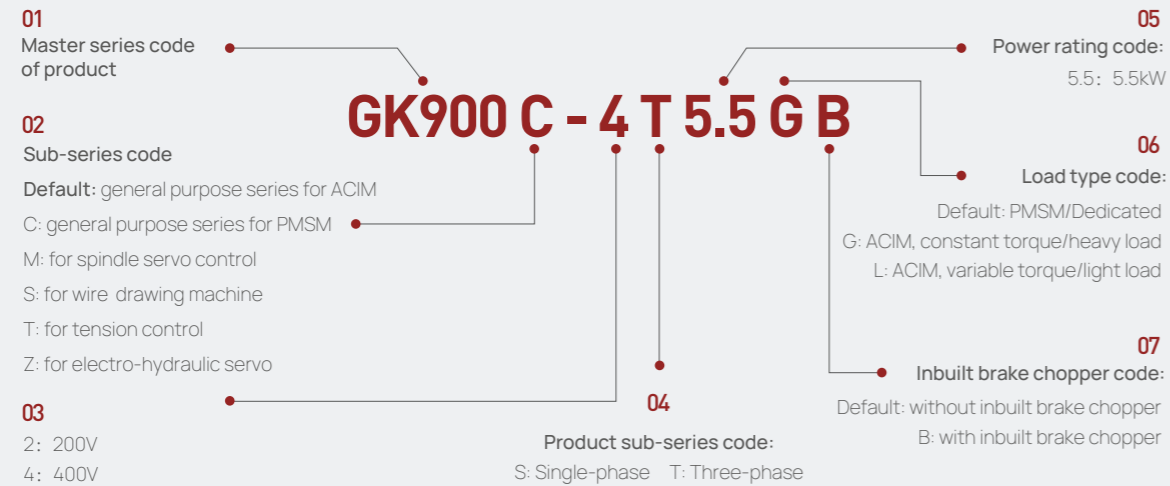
01
Master series code of product

GK900 C - 4 T 5.5 G B

05
Power rating code:
5.5: 5.5kW

02
Sub-series code
Default: general purpose series for ACIM
C: general purpose series for PMSM
M: for spindle servo control
S: for wire drawing machine
T: for tension control
Z: for electro-hydraulic servo

06
Load type code:
Default: PMSM/Dedicated
G: ACIM, constant torque/heavy load
L: ACIM, variable torque/light load

07
Inbuilt brake chopper code:
Default: without inbuilt brake chopper
B: with inbuilt brake chopper

03
2: 200V
4: 400V

04
Product sub-series code:
S: Single-phase T: Three-phase